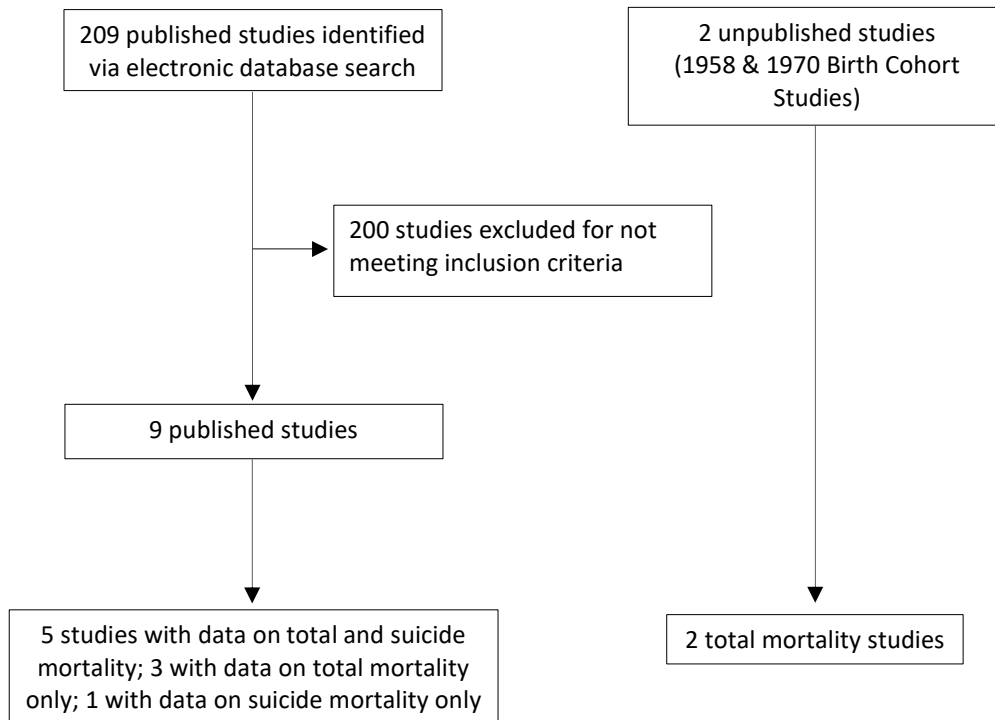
209 published studies identified via electronic database search

2 unpublished studies (1958 & 1970 Birth Cohort Studies)

200 studies excluded for not meeting inclusion criteria

9 published studies

5 studies with data on total and suicide mortality; 3 with data on total mortality only; 1 with data on suicide mortality only

2 total mortality studies